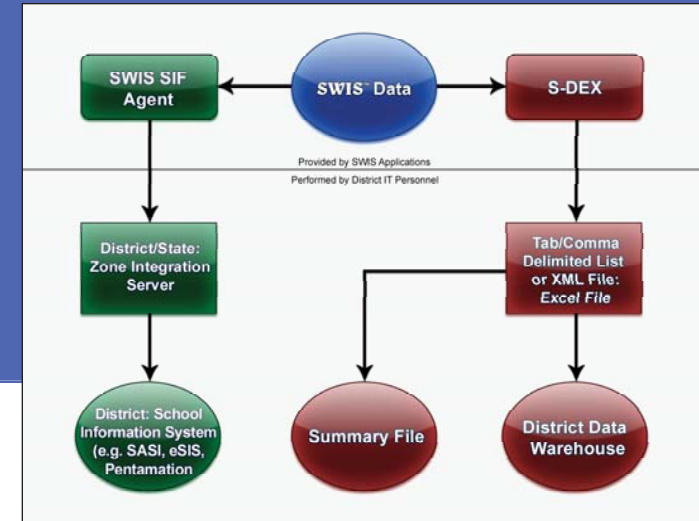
SWIS SIF Agent

SWIS™ Data

S-DEX

Provided by SWIS Applications

Performed by District IT Personnel

District/State: Zone Integration Server

Tab/Comma Delimited List or XML File: *Excel File*

District: School Information System (e.g. SASI, eSIS, Pentamation

Summary File

District Data Warehouse